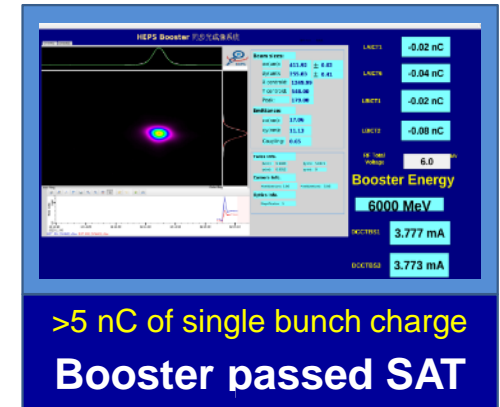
HEPS Booster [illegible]

Beam sizes:
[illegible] 411.02 ± 0.03
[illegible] 255.43 ± 0.41
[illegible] 1349.89
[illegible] 948.00
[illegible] 139.00

Emittance:
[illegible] 17.09
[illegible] 11.13
Coupling 0.65

LNICT1 -0.02 nC
LNICT6 -0.04 nC
LBICT1 -0.02 nC
LBICT2 -0.08 nC
RF Total Voltage 6.0
Booster Energy
6000 MeV
DCCTBS1 3.777 mA
DCCTBS2 3.773 mA

>5 nC of single bunch charge
Booster passed SAT